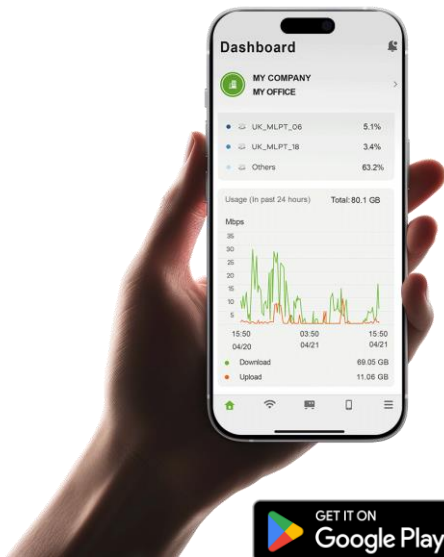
Dashboard

MY COMPANY
MY OFFICE

UK_MLPT_06 5.1%
UK_MLPT_18 3.4%
Others 63.2%

Usage (In past 24 hours) Total: 80.1 GB

Mbps
35
30
25
20
15
10
5

15:50
04/20
03:50
04/21
15:50
04/21

Download 69.05 GB
Upload 11.06 GB

GET IT ON
Google Play